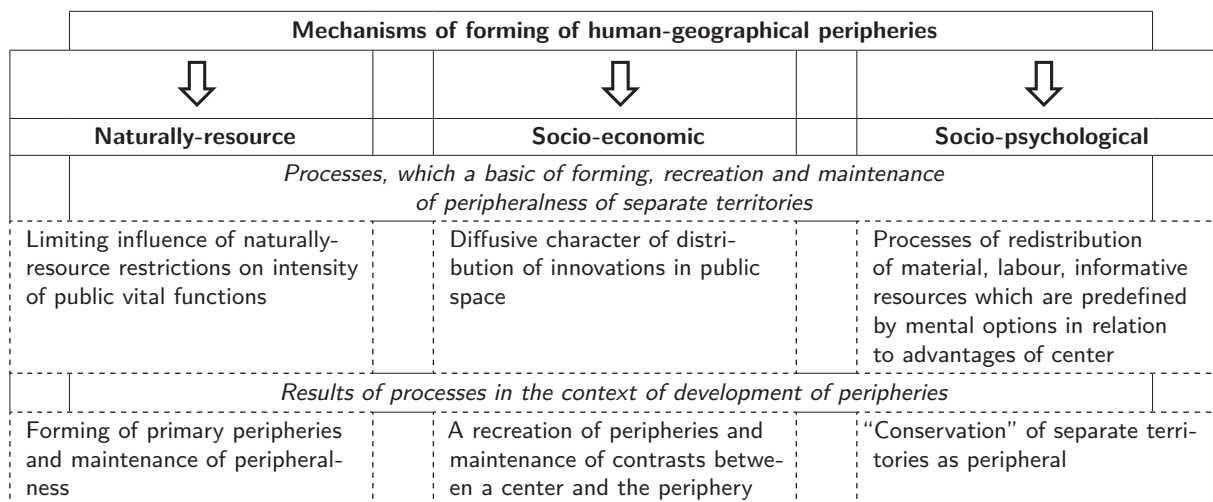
Mechanisms of forming of human-geographical peripheries

Naturally-resource

Socio-economic

Socio-psychological

*Processes, which a basic of forming, recreation and maintenance of peripheralness of separate territories*

Limiting influence of naturally-resource restrictions on intensity of public vital functions

Diffusive character of distribution of innovations in public space

Processes of redistribution of material, labour, informative resources which are predefined by mental options in relation to advantages of center

*Results of processes in the context of development of peripheries*

Forming of primary peripheries and maintenance of peripheralness

A recreation of peripheries and maintenance of contrasts between a center and the periphery

"Conservation" of separate territories as peripheral